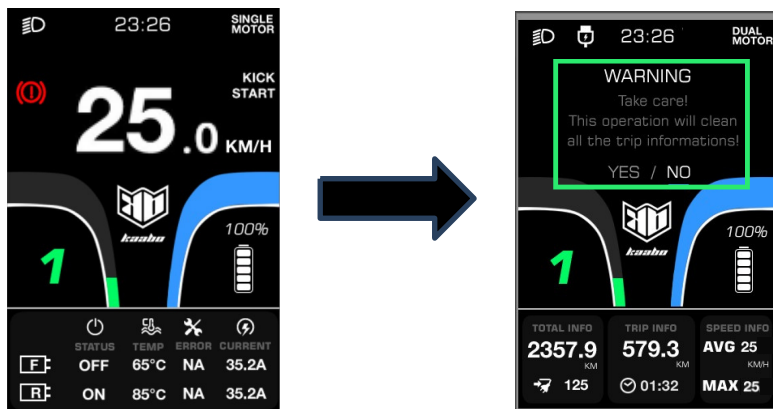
23:26 SINGLE MOTOR

KICK START

25.0 KM/H

kaabo

1

100%

| | STATUS | TEMP | ERROR | CURRENT |
|---|---|---|---|---|
| F | OFF | 65°C | NA | 35.2A |
| R | ON | 85°C | NA | 35.2A |

23:26 DUAL MOTOR

WARNING

Take care!
This operation will clean all the trip informations!

YES / NO

kaabo

1

100%

TOTAL INFO
2357.9 KM
125

TRIP INFO
579.3 KM
01:32

SPEED INFO
AVG 25 KM/H
MAX 25